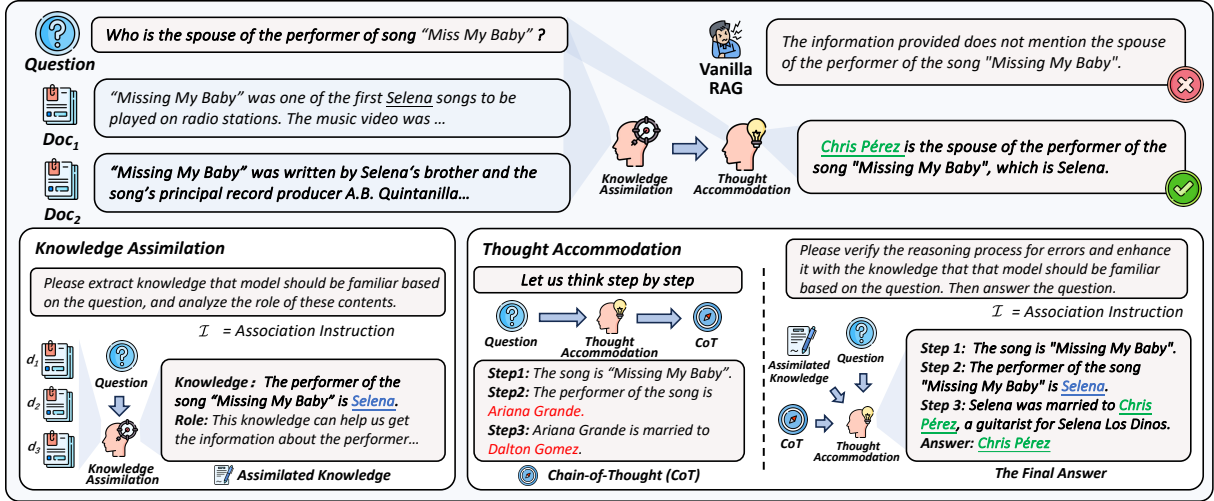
Question

Who is the spouse of the performer of song "Miss My Baby" ?

Vanilla RAG

The information provided does not mention the spouse of the performer of the song "Missing My Baby".

$Doc_1$

"Missing My Baby" was one of the first Selena songs to be played on radio stations. The music video was ...

$Doc_2$

"Missing My Baby" was written by Selena's brother and the song's principal record producer A.B. Quintanilla...

Knowledge Assimilation

Thought Accommodation

Chris Pérez is the spouse of the performer of the song "Missing My Baby", which is Selena.

Knowledge Assimilation

Please extract knowledge that model should be familiar based on the question, and analyze the role of these contents.

$\mathcal{I}$ = Association Instruction

$d_1$

$d_2$

$d_3$

Question

Knowledge Assimilation

Knowledge: The performer of the song "Missing My Baby" is Selena.
Role: This knowledge can help us get the information about the performer...

Assimilated Knowledge

Thought Accommodation

Let us think step by step

Question

Thought Accommodation

CoT

Step1: The song is "Missing My Baby".
Step2: The performer of the song is Ariana Grande.
Step3: Ariana Grande is married to Dalton Gomez.

Chain-of-Thought (CoT)

Please verify the reasoning process for errors and enhance it with the knowledge that that model should be familiar based on the question. Then answer the question.

$\mathcal{I}$ = Association Instruction

Assimilated Knowledge

Question

CoT

Thought Accommodation

Step 1: The song is "Missing My Baby".
Step 2: The performer of the song "Missing My Baby" is Selena.
Step 3: Selena was married to Chris Pérez, a guitarist for Selena Los Dinos.
Answer: Chris Pérez

The Final Answer